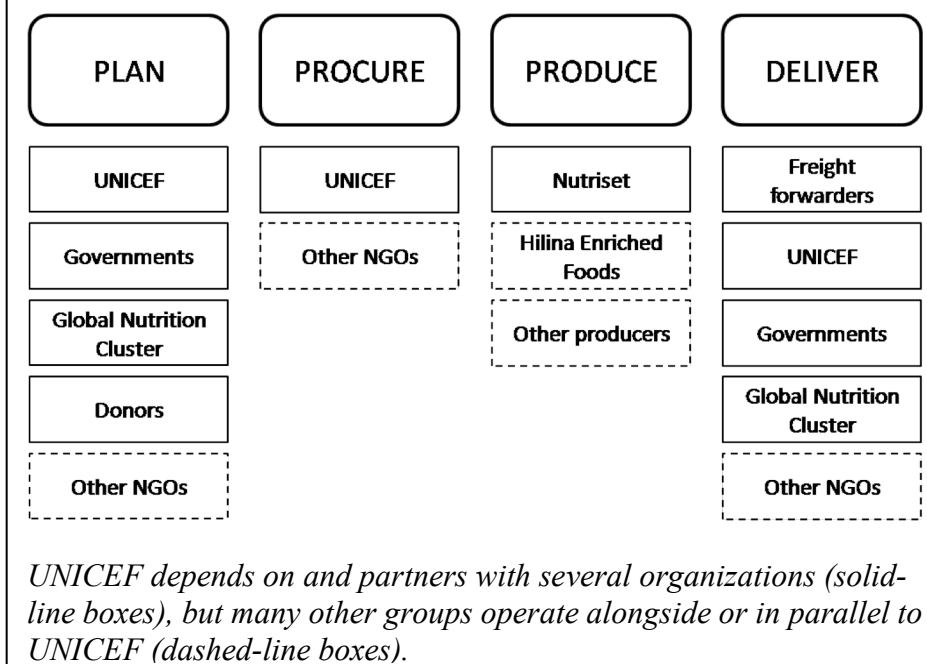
PLAN

UNICEF

Governments

Global Nutrition Cluster

Donors

Other NGOs

PROCURE

UNICEF

Other NGOs

PRODUCE

Nutriset

Hilina Enriched Foods

Other producers

DELIVER

Freight forwarders

UNICEF

Governments

Global Nutrition Cluster

Other NGOs

*UNICEF depends on and partners with several organizations (solid-line boxes), but many other groups operate alongside or in parallel to UNICEF (dashed-line boxes).*